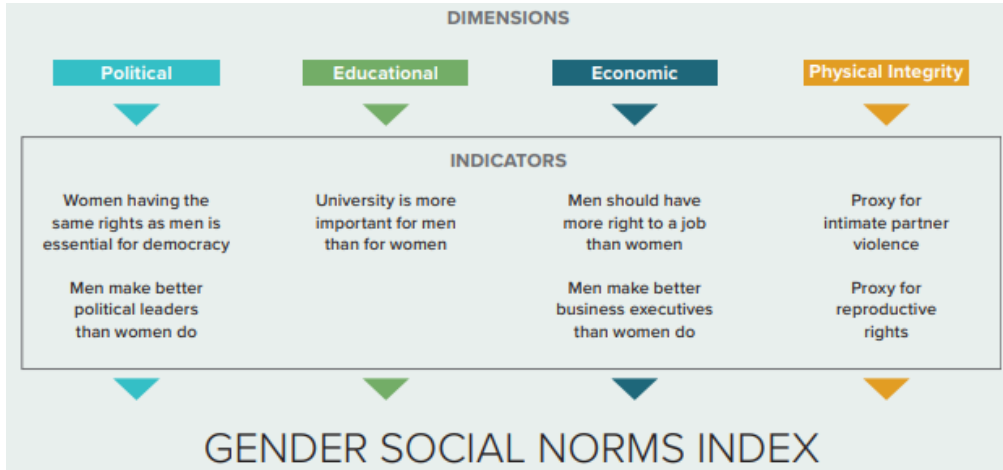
DIMENSIONS

Political

Educational

Economic

Physical Integrity

INDICATORS

Women having the same rights as men is essential for democracy

Men make better political leaders than women do

University is more important for men than for women

Men should have more right to a job than women

Men make better business executives than women do

Proxy for intimate partner violence

Proxy for reproductive rights

GENDER SOCIAL NORMS INDEX